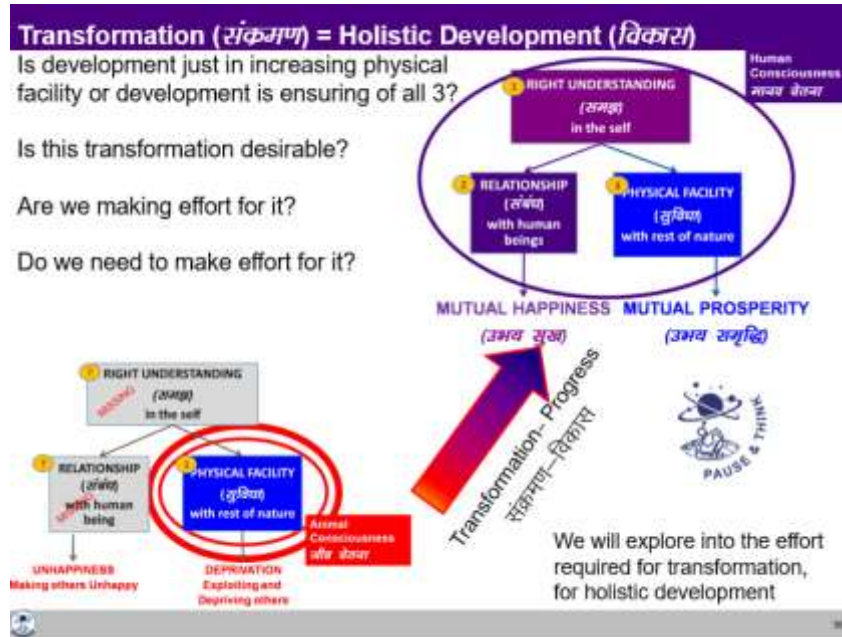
Transformation (संक्रमण) = Holistic Development (विकास)

Is development just in increasing physical facility or development is ensuring of all 3?

Is this transformation desirable?

Are we making effort for it?

Do we need to make effort for it?

Human Consciousness मानव चेतना

1 RIGHT UNDERSTANDING (समझ) in the self

2 RELATIONSHIP (संबंध) with human beings

3 PHYSICAL FACILITY (सुविधा) with rest of nature

MUTUAL HAPPINESS (उभय सुख)

MUTUAL PROSPERITY (उभय समृद्धि)

? RIGHT UNDERSTANDING (समझ) MISSING in the self

? RELATIONSHIP (संबंध) MISSING with human being

1 PHYSICAL FACILITY (सुविधा) with rest of nature

Animal Consciousness जीव चेतना

UNHAPPINESS Making others Unhappy

DEPRIVATION Exploiting and Depriving others

Transformation– Progress संक्रमण–विकास

PAUSE & THINK

We will explore into the effort required for transformation, for holistic development